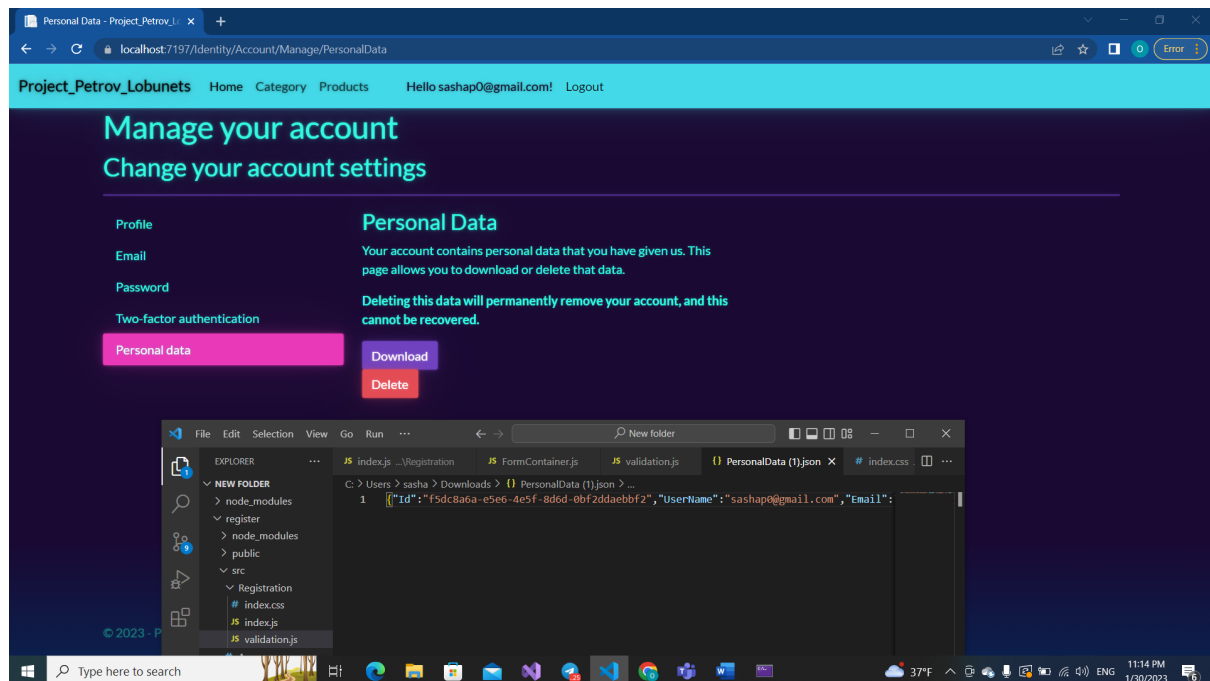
Personal Data - Project_Petrov_Lo ×
localhost:7197/Identity/Account/Manage/PersonalData
Error

Project_Petrov_Lobunets Home Category Products Hello sashap0@gmail.com! Logout

Manage your account
Change your account settings

Profile
Email
Password
Two-factor authentication
Personal data

Personal Data
Your account contains personal data that you have given us. This page allows you to download or delete that data.

Deleting this data will permanently remove your account, and this cannot be recovered.

Download
Delete

© 2023 - P

File Edit Selection View Go Run ···
New folder
EXPLORER ···
NEW FOLDER
node_modules
register
node_modules
public
src
Registration
index.css
index.js
validation.js

index.js ...\Registration
FormContainer.js
validation.js
PersonalData (1).json ×
index.css

C: > Users > sasha > Downloads > {} PersonalData (1).json > ...
1 {"Id":"f5dc8a6a-e5e6-4e5f-8d6d-0bf2ddaebbf2","UserName":"sashap0@gmail.com","Email":

Type here to search
37°F ENG 11:14 PM 1/30/2023